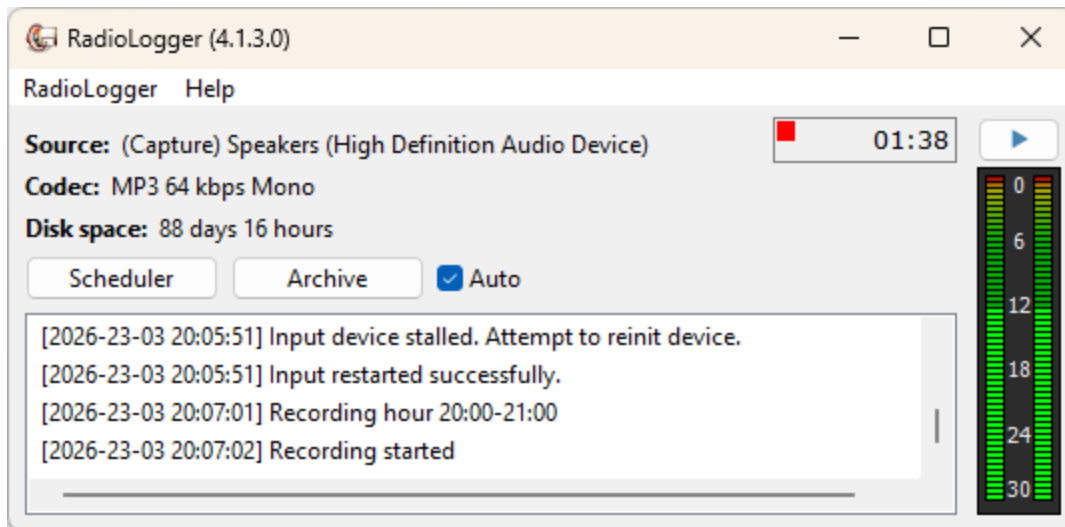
RadioLogger (4.1.3.0)

RadioLogger Help

Source: (Capture) Speakers (High Definition Audio Device)

Codec: MP3 64 kbps Mono

Disk space: 88 days 16 hours

01:38

Scheduler

Archive

Auto

[2026-23-03 20:05:51] Input device stalled. Attempt to reinit device.
[2026-23-03 20:05:51] Input restarted successfully.
[2026-23-03 20:07:01] Recording hour 20:00-21:00
[2026-23-03 20:07:02] Recording started

0
6
12
18
24
30